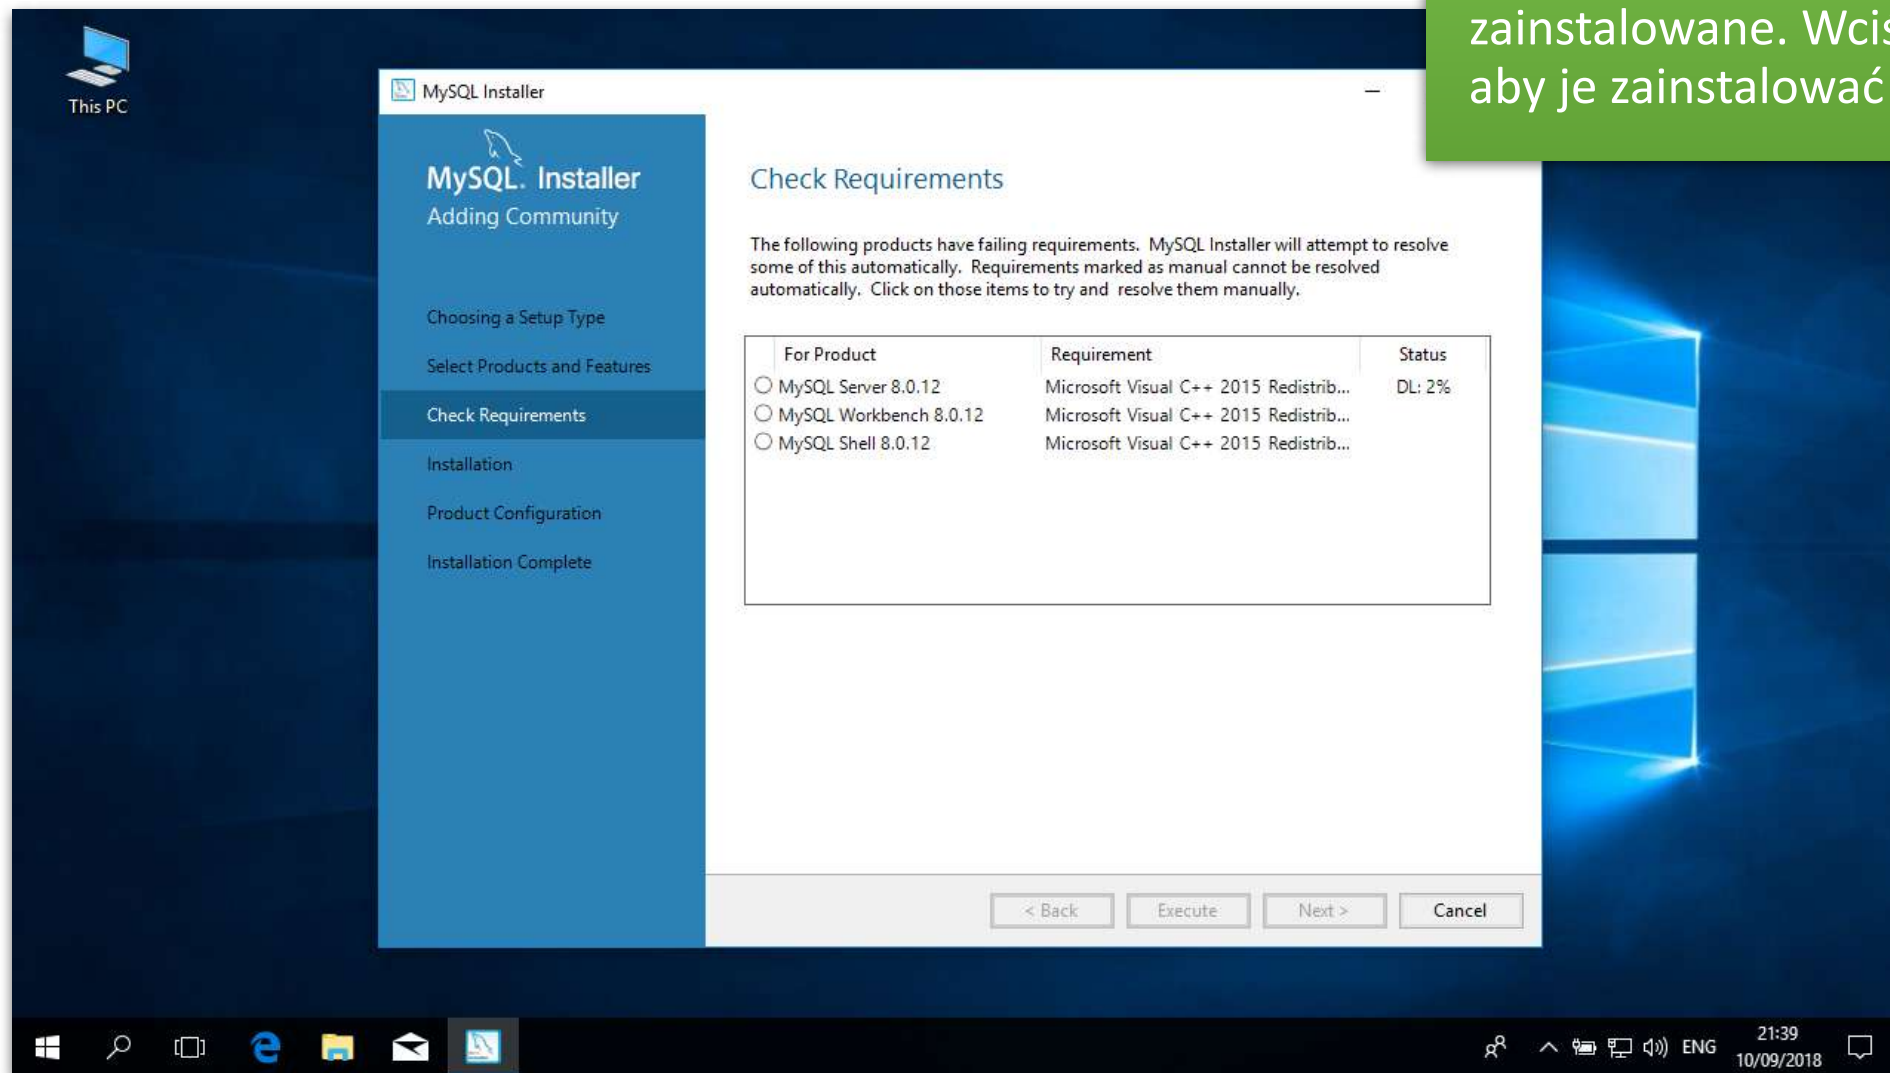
This PC

MySQL Installer

MySQL. Installer
Adding Community

Choosing a Setup Type
Select Products and Features
Check Requirements
Installation
Product Configuration
Installation Complete

Check Requirements

The following products have failing requirements. MySQL Installer will attempt to resolve some of this automatically. Requirements marked as manual cannot be resolved automatically. Click on those items to try and resolve them manually.

| For Product | Requirement | Status |
|---|---|---|
| MySQL Server 8.0.12 | Microsoft Visual C++ 2015 Redistrib... | DL: 2% |
| MySQL Workbench 8.0.12 | Microsoft Visual C++ 2015 Redistrib... | |
| MySQL Shell 8.0.12 | Microsoft Visual C++ 2015 Redistrib... | |

< Back  Execute  Next >  Cancel

zainstalowane. Wcis
aby je zainstalować

ENG 21:39 10/09/2018